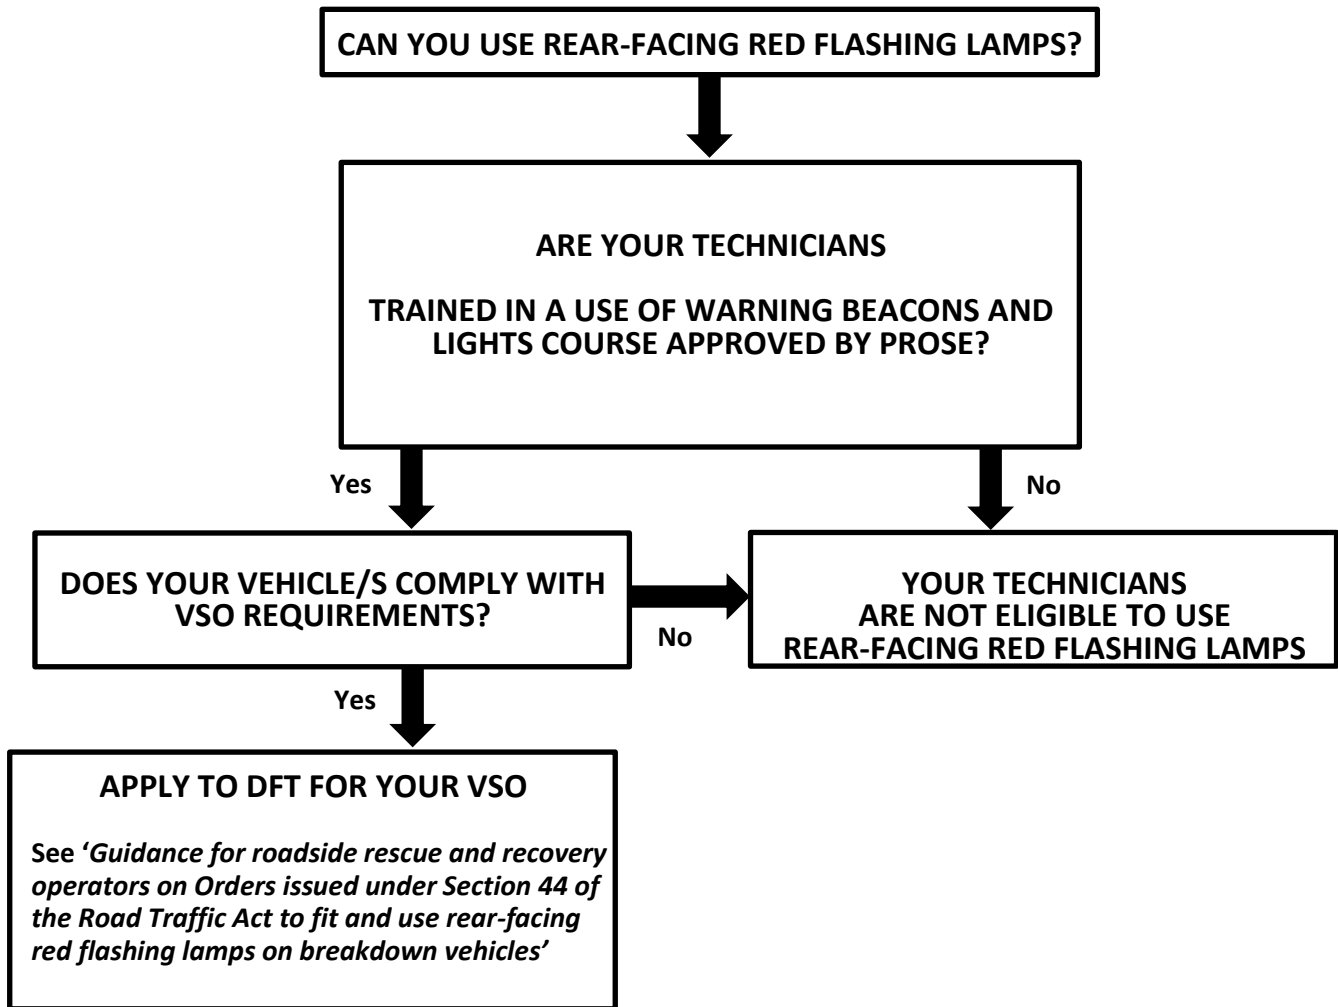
CAN YOU USE REAR-FACING RED FLASHING LAMPS?

ARE YOUR TECHNICIANS

TRAINED IN A USE OF WARNING BEACONS AND LIGHTS COURSE APPROVED BY PROSE?

Yes

No

DOES YOUR VEHICLE/S COMPLY WITH VSO REQUIREMENTS?

No

YOUR TECHNICIANS ARE NOT ELIGIBLE TO USE REAR-FACING RED FLASHING LAMPS

Yes

APPLY TO DFT FOR YOUR VSO

See '*Guidance for roadside rescue and recovery operators on Orders issued under Section 44 of the Road Traffic Act to fit and use rear-facing red flashing lamps on breakdown vehicles*'